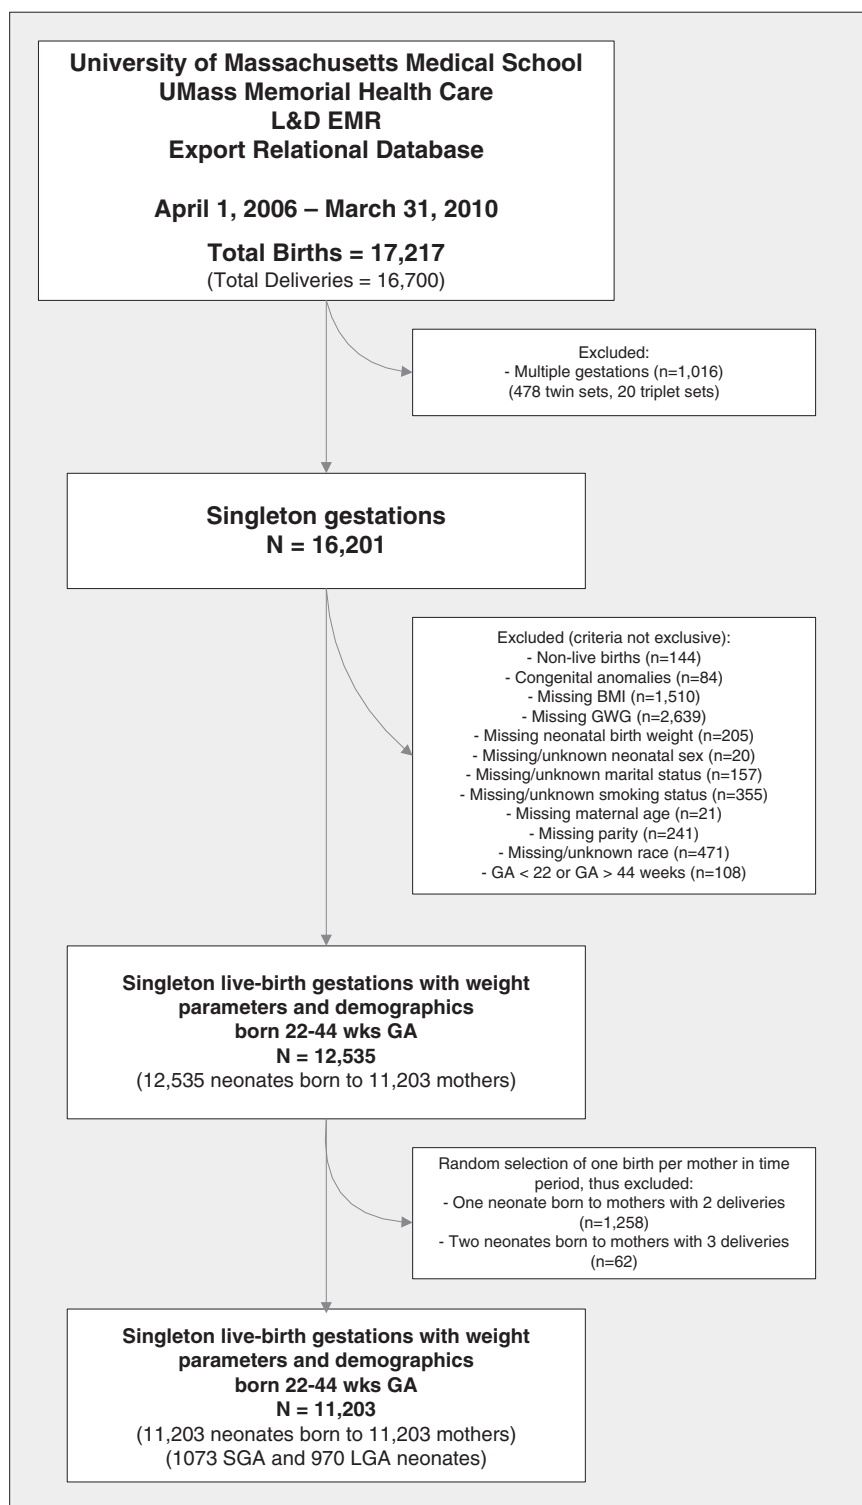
University of Massachusetts Medical School
UMass Memorial Health Care
L&D EMR
Export Relational Database

April 1, 2006 – March 31, 2010

Total Births = 17,217
(Total Deliveries = 16,700)

Excluded:
- Multiple gestations (n=1,016)
(478 twin sets, 20 triplet sets)

Singleton gestations
N = 16,201

Excluded (criteria not exclusive):
- Non-live births (n=144)
- Congenital anomalies (n=84)
- Missing BMI (n=1,510)
- Missing GWG (n=2,639)
- Missing neonatal birth weight (n=205)
- Missing/unknown neonatal sex (n=20)
- Missing/unknown marital status (n=157)
- Missing/unknown smoking status (n=355)
- Missing maternal age (n=21)
- Missing parity (n=241)
- Missing/unknown race (n=471)
- GA < 22 or GA > 44 weeks (n=108)

Singleton live-birth gestations with weight parameters and demographics born 22-44 wks GA
N = 12,535
(12,535 neonates born to 11,203 mothers)

Random selection of one birth per mother in time period, thus excluded:
- One neonate born to mothers with 2 deliveries (n=1,258)
- Two neonates born to mothers with 3 deliveries (n=62)

Singleton live-birth gestations with weight parameters and demographics born 22-44 wks GA
N = 11,203
(11,203 neonates born to 11,203 mothers)
(1073 SGA and 970 LGA neonates)